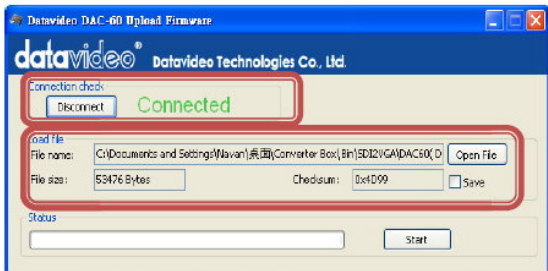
Datavideo DAC-60 Upload Firmware

datavideo® Datavideo Technologies Co., Ltd.

Connection check

Disconnect

Connected

Load file

File name:

C:\Documents and Settings\Navan\桌面\Converter Box\Bin\SDI2VGA\DAC60(D

Open File

File size:

53476 Bytes

Checksum:

0x4D99

Save

Status

Start